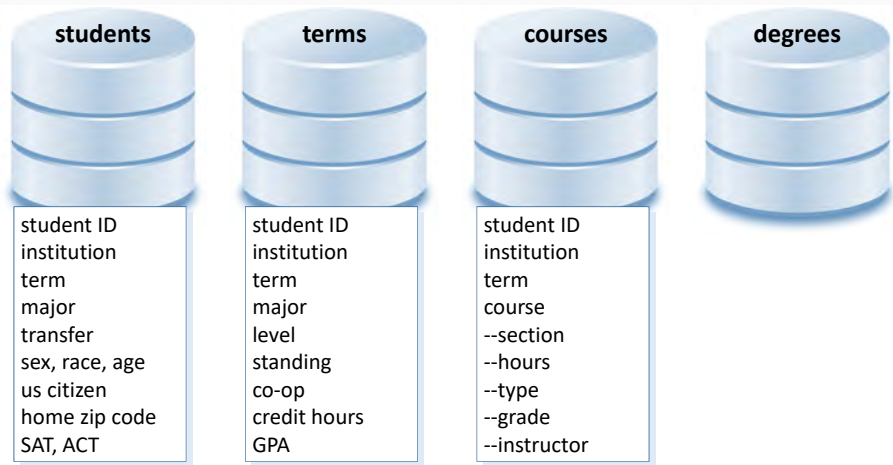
students

student ID
institution
term
major
transfer
sex, race, age
us citizen
home zip code
SAT, ACT

terms

student ID
institution
term
major
level
standing
co-op
credit hours
GPA

courses

student ID
institution
term
course
--section
--hours
--type
--grade
--instructor

degrees